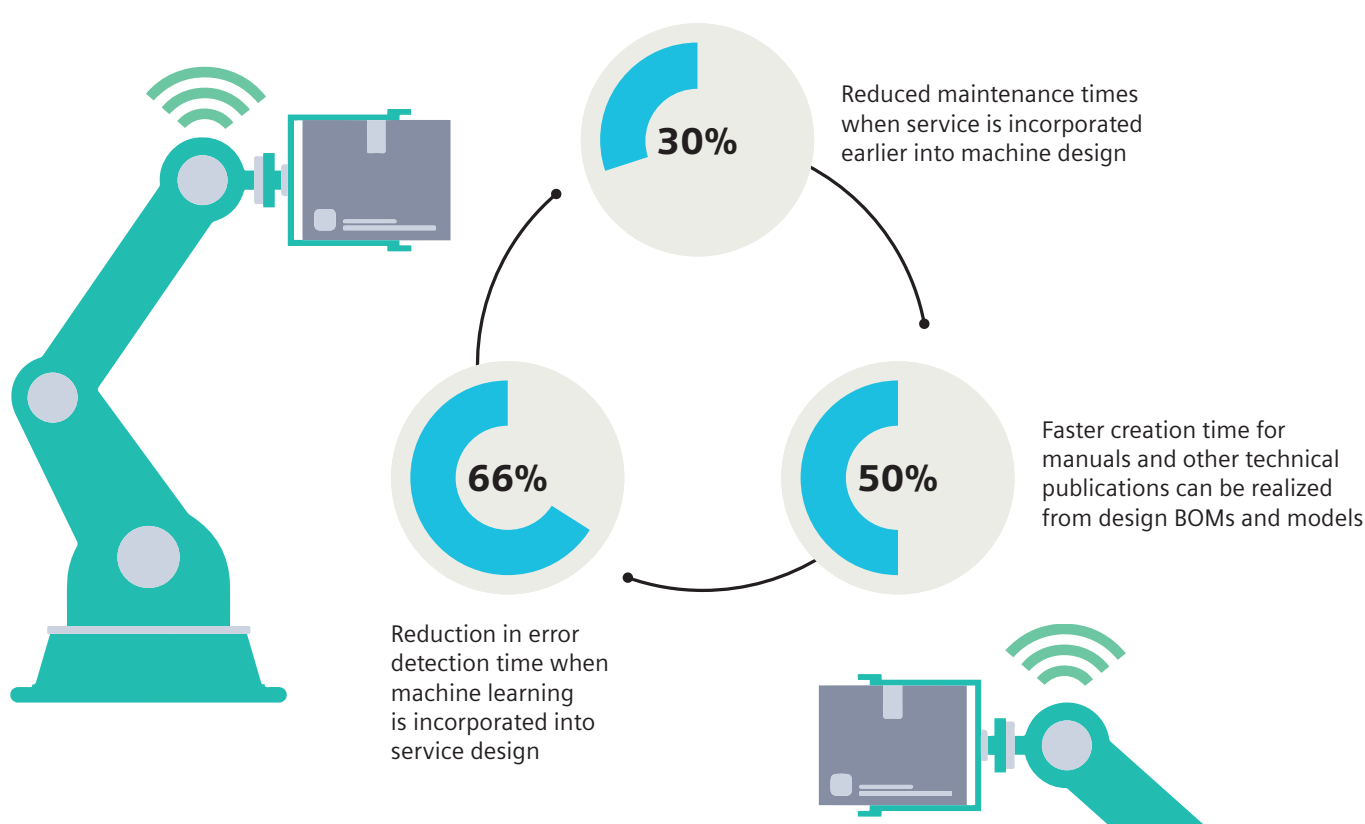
30%

Reduced maintenance times when service is incorporated earlier into machine design

50%

Faster creation time for manuals and other technical publications can be realized from design BOMs and models

66%

Reduction in error detection time when machine learning is incorporated into service design